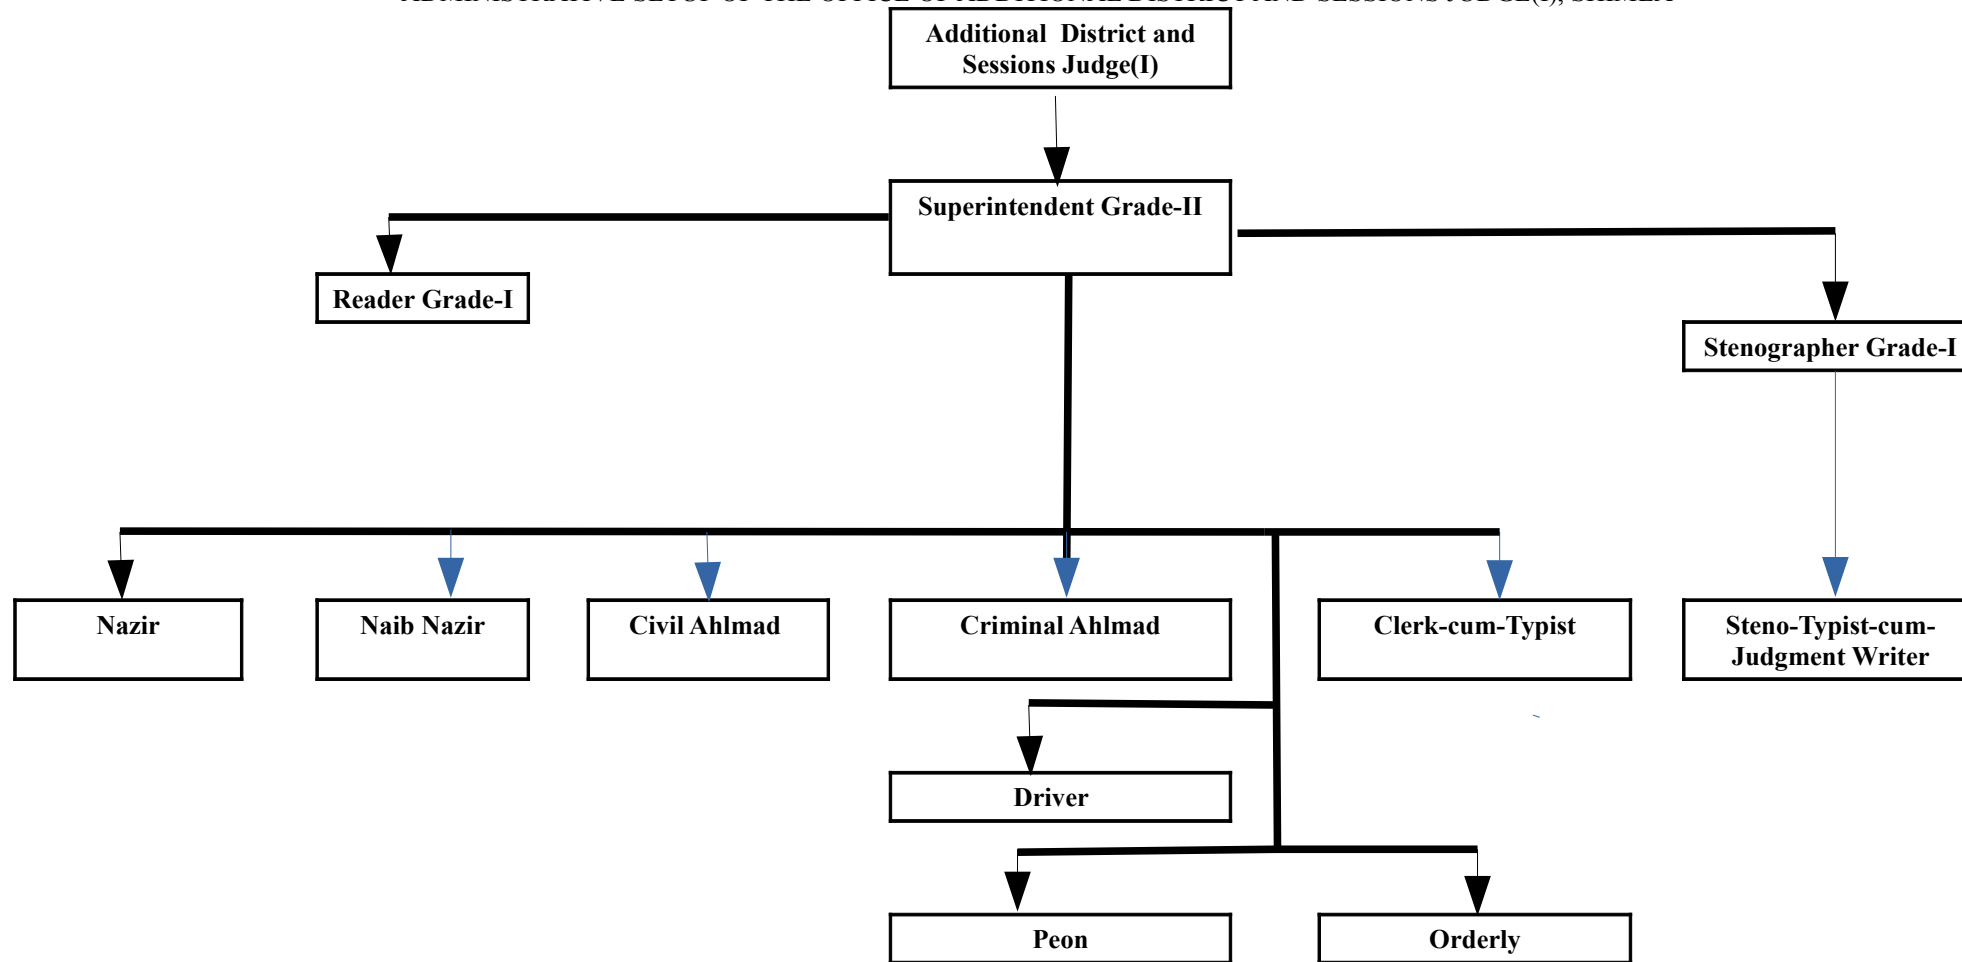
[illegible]

Additional District and Sessions Judge(I)

Superintendent Grade-II

Reader Grade-I

Stenographer Grade-I

Nazir

Naib Nazir

Civil Ahlmad

Criminal Ahlmad

Clerk-cum-Typist

Steno-Typist-cum-Judgment Writer

Driver

Peon

Orderly